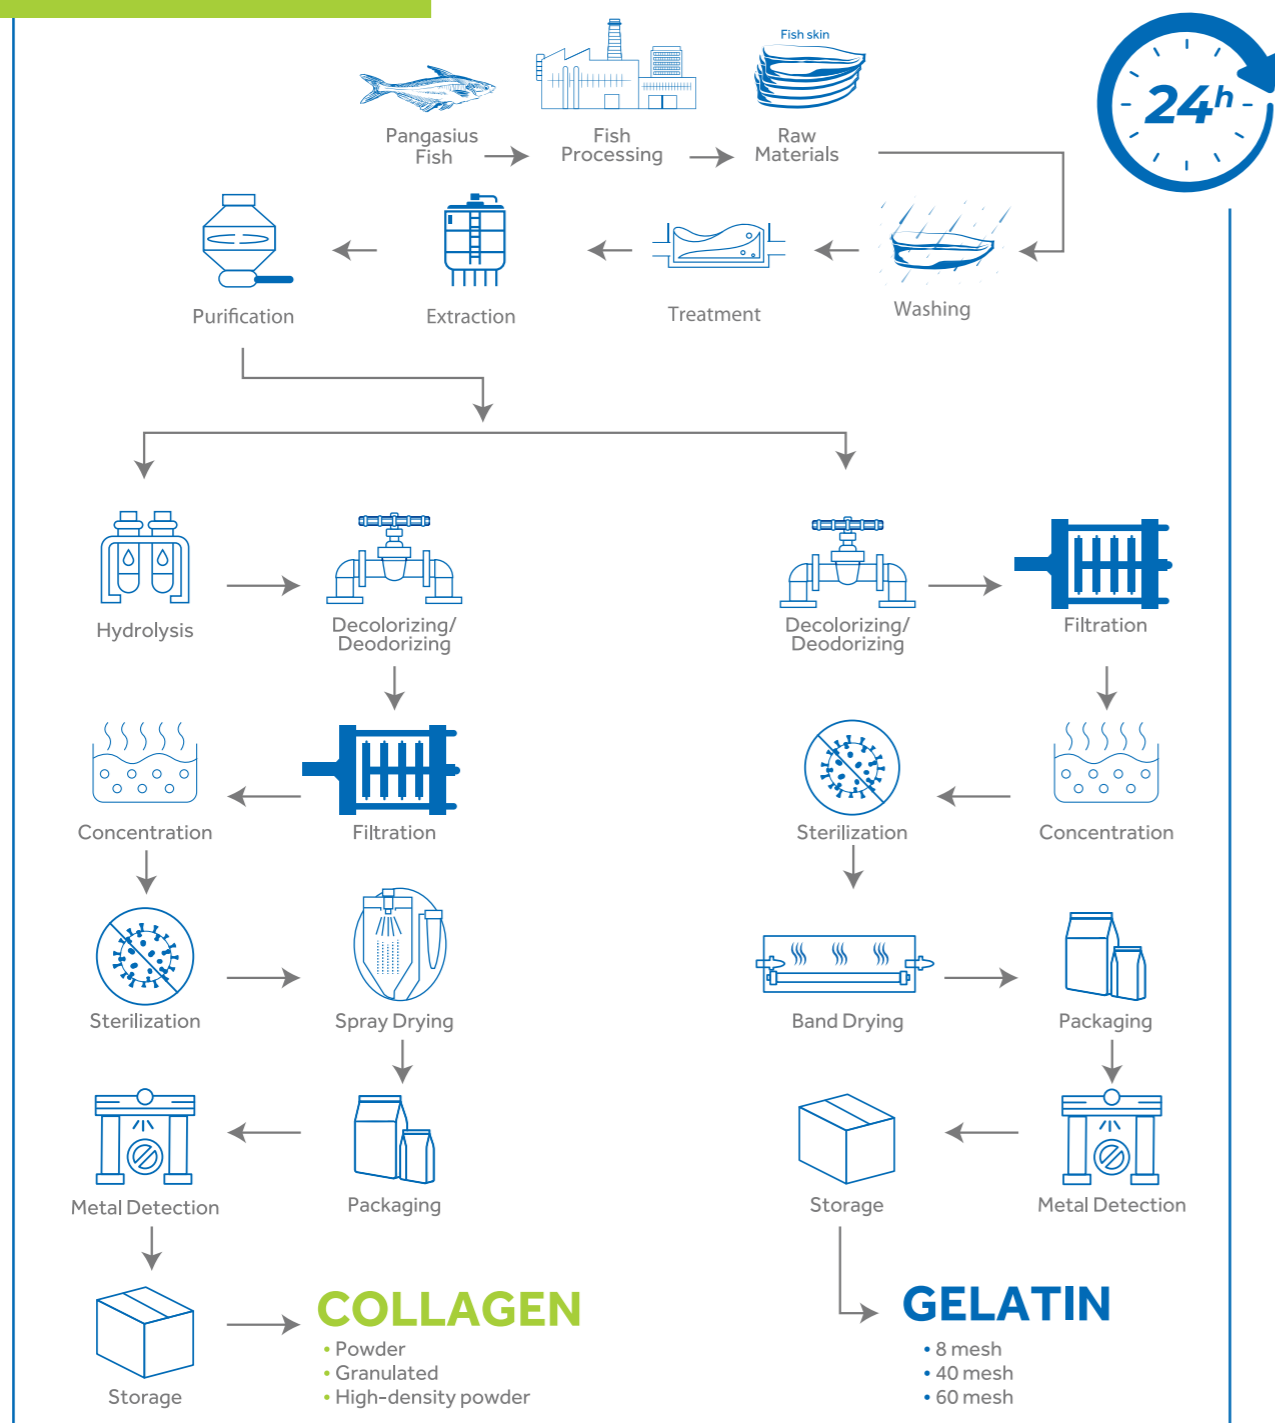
24h

Fish skin

Pangasius Fish

Fish Processing

Raw Materials

Washing

Treatment

Extraction

Purification

Hydrolysis

Decolorizing/ Deodorizing

Decolorizing/ Deodorizing

Filtration

Concentration

Filtration

Sterilization

Concentration

Sterilization

Spray Drying

Band Drying

Packaging

Metal Detection

Packaging

Storage

Metal Detection

Storage

COLLAGEN
• Powder
• Granulated
• High-density powder

GELATIN
• 8 mesh
• 40 mesh
• 60 mesh